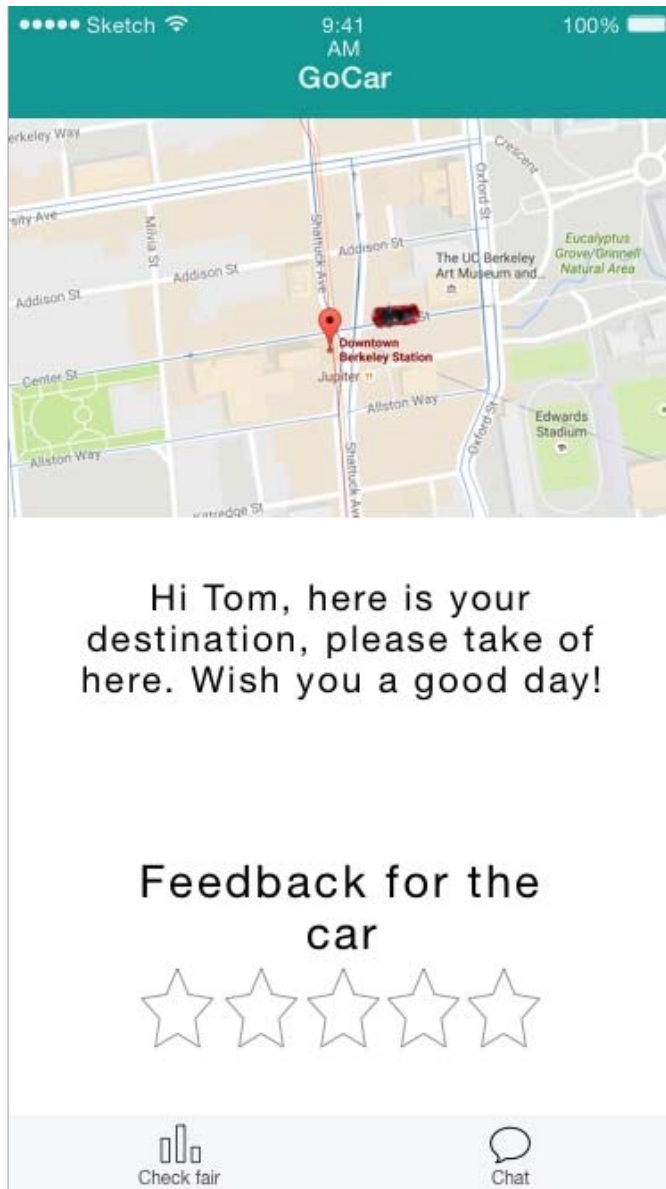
••••• Sketch 9:41 AM 100%

GoCar

erkeley Way
sity Ave
Milvia St
Shattuck Ave
Addison St
Addison St
Addison St
Oxford St
Crescent
The UC Berkeley Art Museum and...
Eucalyptus Grove/Grinnell Natural Area
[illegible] St
Downtown Berkeley Station
Center St
Jupiter
Allston Way
Allston Way
Oxford St
Edwards Stadium
Shattuck Ave
Kittredge St

Hi Tom, here is your destination, please take of here. Wish you a good day!

Feedback for the car

Check fair
Chat